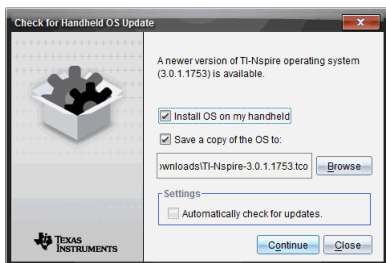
Check for Handheld OS Update

A newer version of TI-Nspire operating system (3.0.1.1753) is available.

Install OS on my handheld

Save a copy of the OS to:

ownloads\TI-Nspire-3.0.1.1753.tco

Browse

Settings

Automatically check for updates.

TEXAS INSTRUMENTS

Continue

Close